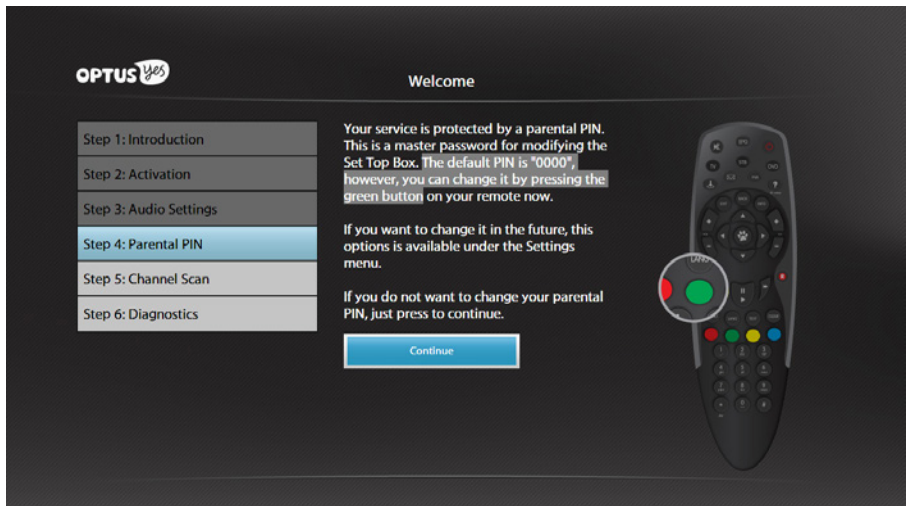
OPTUS yes

Welcome

Step 1: Introduction

Step 2: Activation

Step 3: Audio Settings

Step 4: Parental PIN

Step 5: Channel Scan

Step 6: Diagnostics

Your service is protected by a parental PIN. This is a master password for modifying the Set Top Box. The default PIN is "0000", however, you can change it by pressing the green button on your remote now.

If you want to change it in the future, this options is available under the Settings menu.

If you do not want to change your parental PIN, just press to continue.

Continue